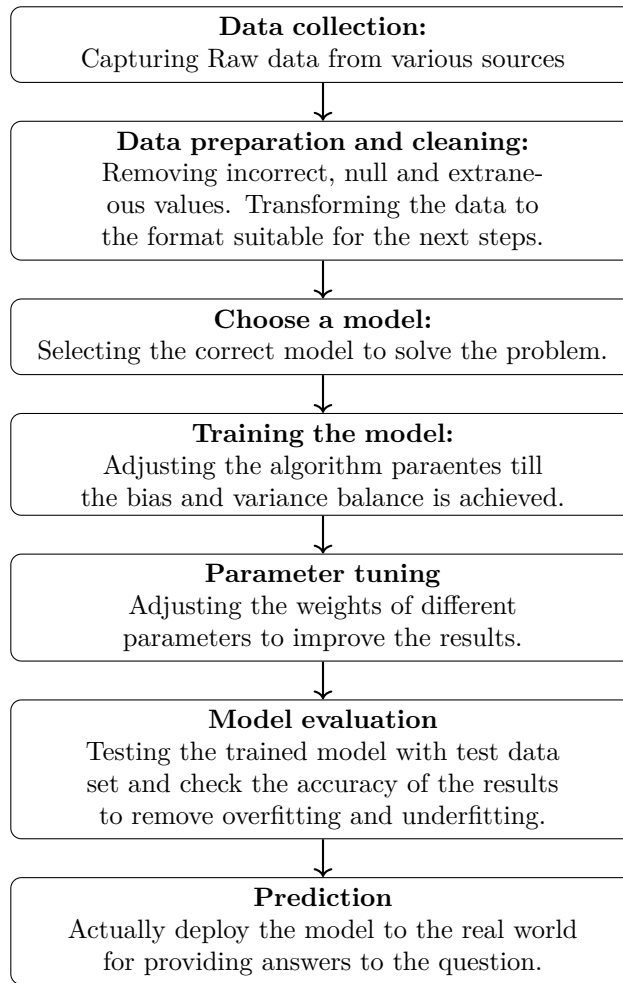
**Data collection:**
Capturing Raw data from various sources

**Data preparation and cleaning:**
Removing incorrect, null and extraneous values. Transforming the data to the format suitable for the next steps.

**Choose a model:**
Selecting the correct model to solve the problem.

**Training the model:**
Adjusting the algorithm paraentes till the bias and variance balance is achieved.

**Parameter tuning**
Adjusting the weights of different parameters to improve the results.

**Model evaluation**
Testing the trained model with test data set and check the accuracy of the results to remove overfitting and underfitting.

**Prediction**
Actually deploy the model to the real world for providing answers to the question.